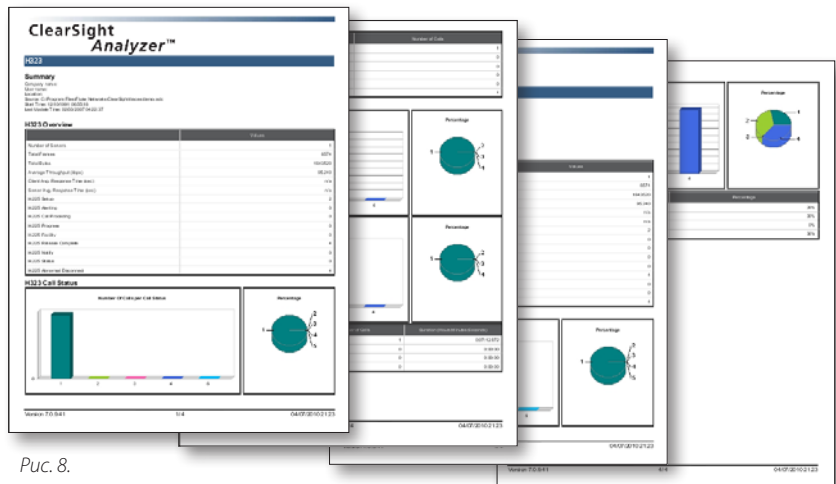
ClearSight Analyzer™

H323

Summary

H323 Overview

| | Values |
|---|---|
| Number of Servers | 1 |
| Total Frames | |
| Total Bytes | |
| Average Throughput (kbps) | |
| Client Avg. Response Time (sec) | n/a |
| Server Avg. Response Time (sec) | n/a |
| H225 Setup | |
| H225 Alerting | |
| H225 Call Proceeding | |
| H225 Progress | |
| H225 Facility | |
| H225 Release Complete | |
| H225 Notify | |
| H225 Status | |
| H225 Abnormal Disconnect | |

H323 Call Status

Number Of Calls per Call Status

Percentage

1 2 3 4 5

Version 7.0.9.41 1/4 04/07/2010 21:23

Number of Calls

Percentage

Percentage

Values

Percentage

Percentage

Percentage

Version 7.0.9.41 4/4 04/07/2010 21:23

04/07/2010 21:23

04/07/2010 21:23

Рис. 8.